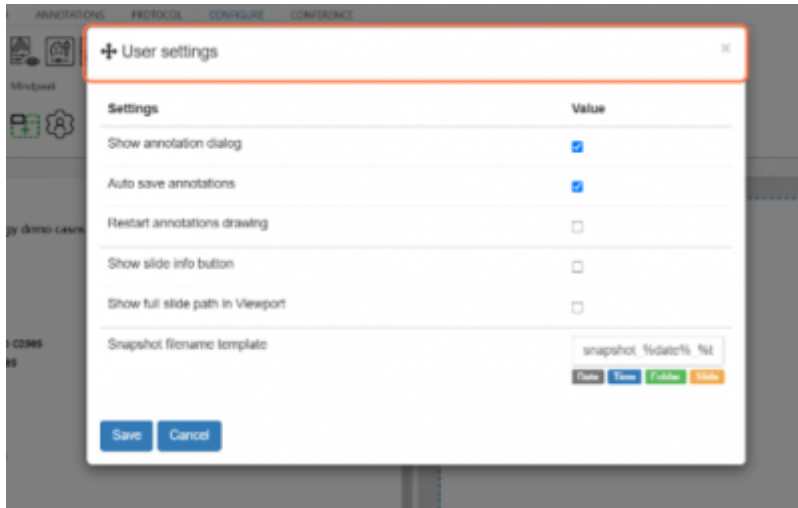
ANNOTATIONS PROTOCOL CONFIGURE CONFERENCE

Mindpeak

gy demo cases

cases
es

User settings

×

| Settings | Value |
|---|---|
| Show annotation dialog | ☑ |
| Auto save annotations | ☑ |
| Restart annotations drawing | ☐ |
| Show slide info button | ☐ |
| Show full slide path in Viewport | ☐ |
| Snapshot filename template | snapshot_%date%_%t |

Date Time Folder Slide

Save Cancel